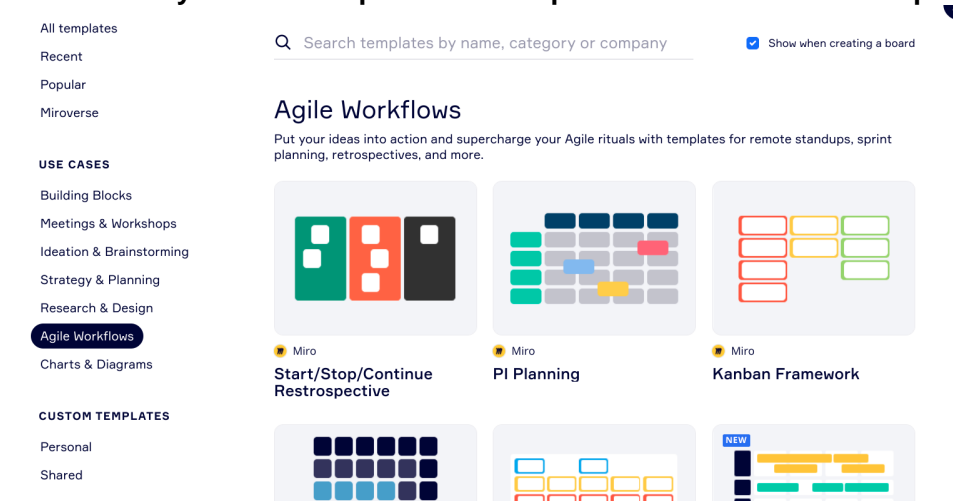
All templates
Recent
Popular
Miroverse

USE CASES
Building Blocks
Meetings & Workshops
Ideation & Brainstorming
Strategy & Planning
Research & Design
Agile Workflows
Charts & Diagrams

CUSTOM TEMPLATES
Personal
Shared

Search templates by name, category or company

Show when creating a board

Agile Workflows

Put your ideas into action and supercharge your Agile rituals with templates for remote standups, sprint planning, retrospectives, and more.

Miro
Start/Stop/Continue Restrospective

Miro
PI Planning

Miro
Kanban Framework

NEW